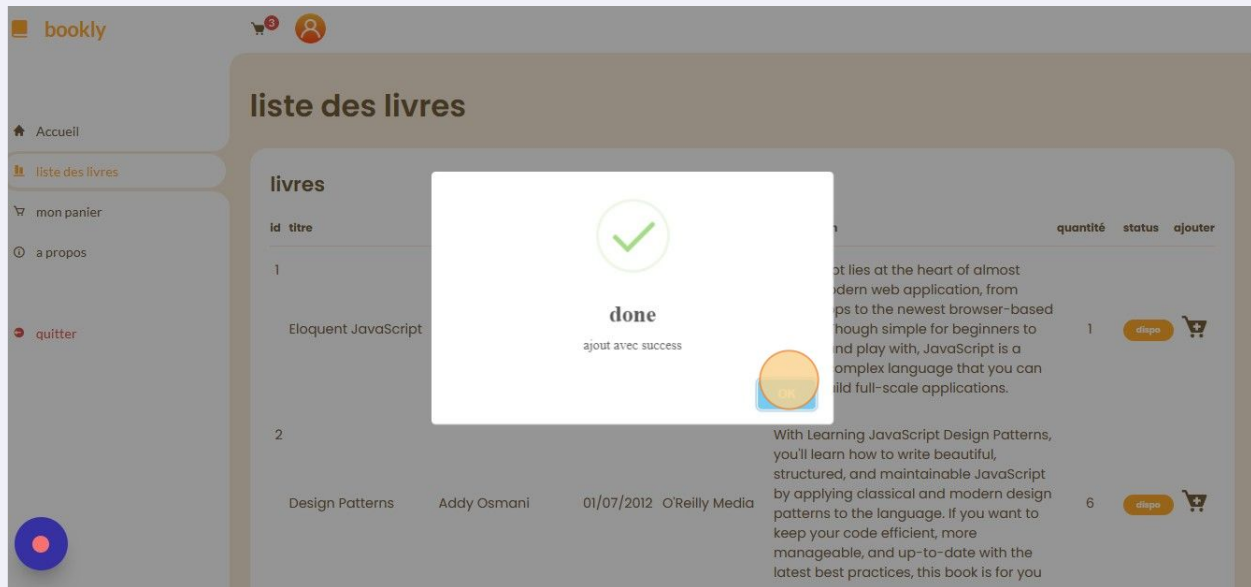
bookly

3

Accueil

liste des livres

mon panier

a propos

quitter

liste des livres

livres

| id | titre | | | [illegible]n | quantité | status | ajouter |
|---|---|---|---|---|---|---|---|
| 1 | Eloquent JavaScript | | | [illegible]pt lies at the heart of almost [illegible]odern web application, from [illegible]ps to the newest browser-based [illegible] though simple for beginners to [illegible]nd play with, JavaScript is a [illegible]omplex language that you can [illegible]ild full-scale applications. | 1 | dispo | |
| 2 | Design Patterns | Addy Osmani | 01/07/2012 O'Reilly Media | With Learning JavaScript Design Patterns, you'll learn how to write beautiful, structured, and maintainable JavaScript by applying classical and modern design patterns to the language. If you want to keep your code efficient, more manageable, and up-to-date with the latest best practices, this book is for you | 6 | dispo | |

done

ajout avec success

OK